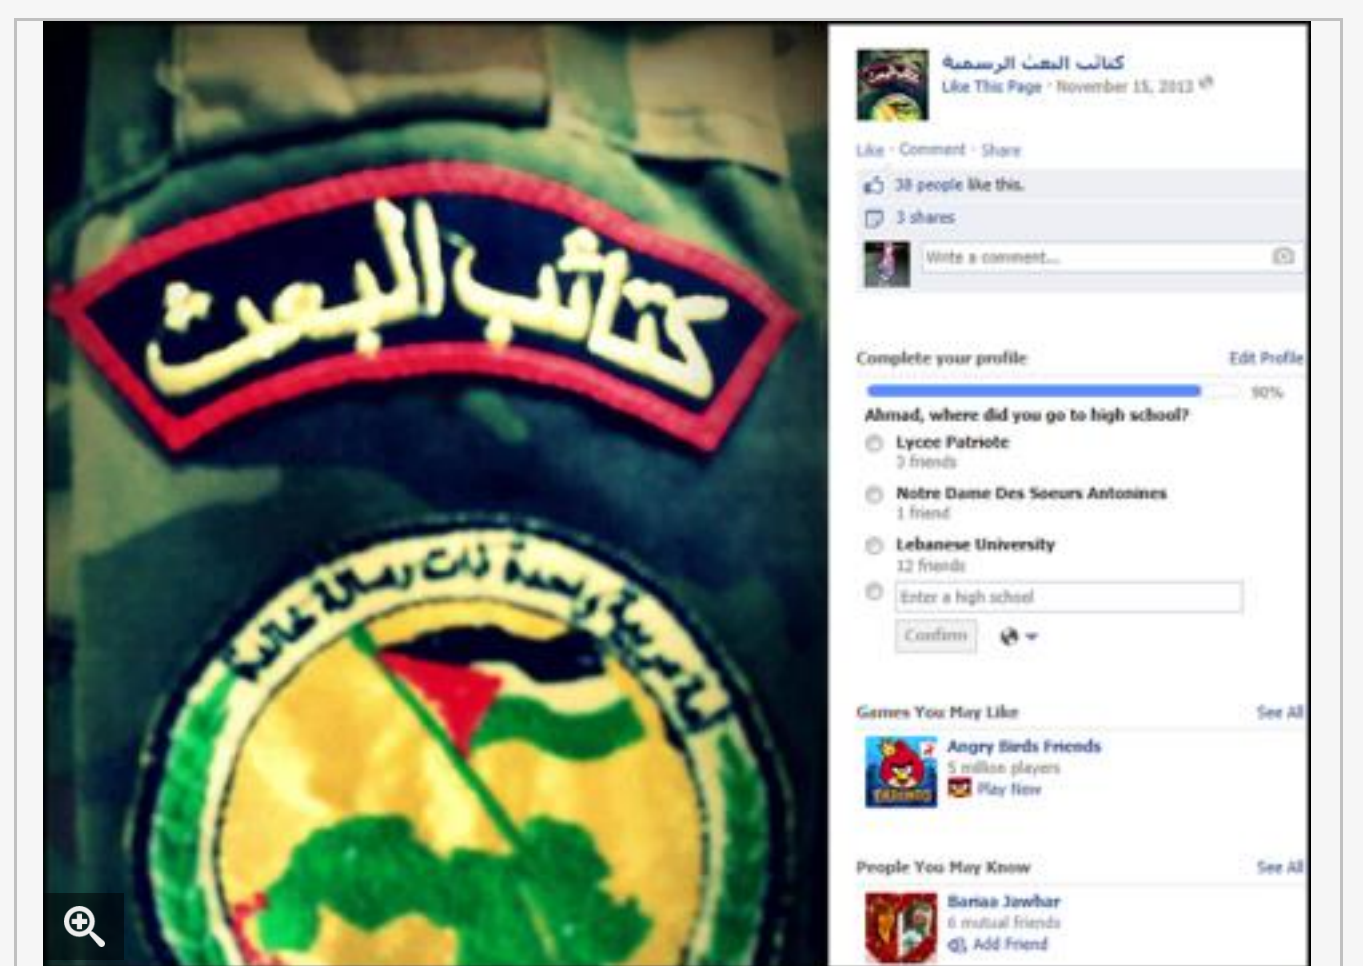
كتائب البعث

أمة عربية واحدة ذات رسالة خالدة

كتائب البعث الرسمية
Like This Page · November 15, 2013

Like · Comment · Share

38 people like this.

3 shares

Write a comment...

Complete your profile
Edit Profile
90%
Ahmad, where did you go to high school?
Lycee Patriote
3 friends
Notre Dame Des Soeurs Antonines
1 friend
Lebanese University
12 friends
Enter a high school
Confirm

Games You May Like
See All
Angry Birds Friends
5 million players
Play Now

People You May Know
See All
Banaa Jawhar
6 mutual friends
Add Friend